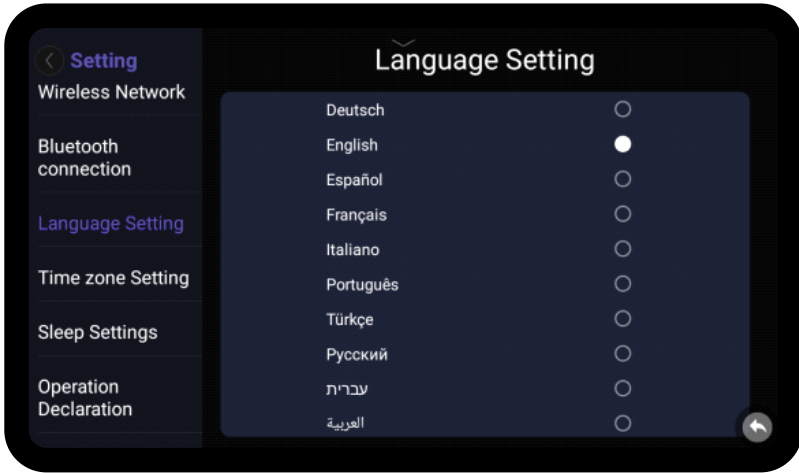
Setting
Wireless Network
Bluetooth connection
Language Setting
Time zone Setting
Sleep Settings
Operation Declaration

Language Setting

Deutsch
English
Español
Français
Italiano
Português
Türkçe
Русский
עברית
العربية